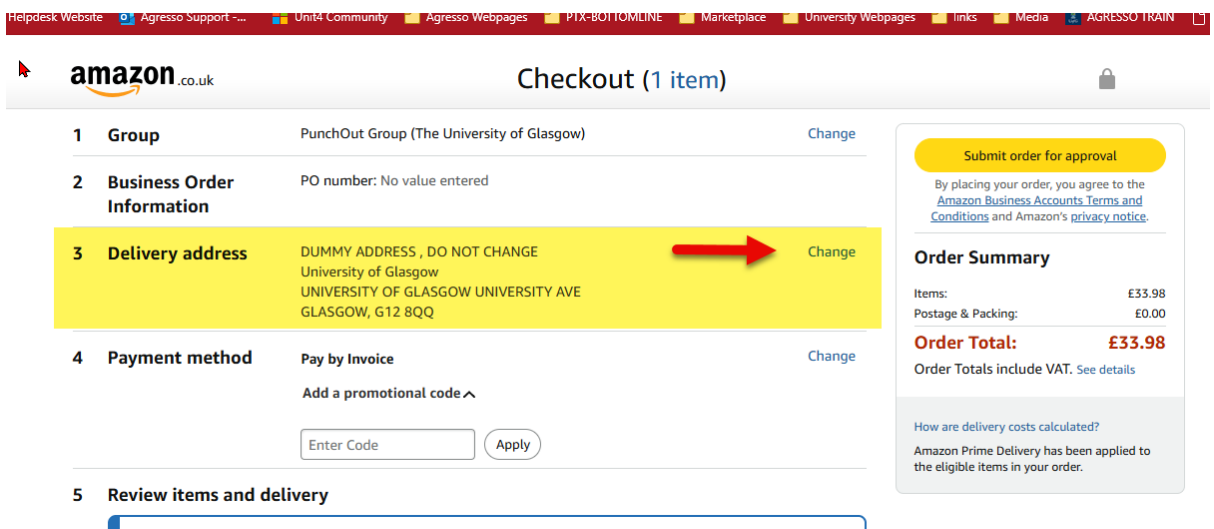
Helpdesk Website Agresso Support -... Unit4 Community Agresso Webpages PTX-BOTTOMLINE Marketplace University Webpages links Media AGRESSO TRAIN

amazon.co.uk

Checkout (1 item)

1 Group
PunchOut Group (The University of Glasgow)
Change

2 Business Order Information
PO number: No value entered

3 Delivery address
DUMMY ADDRESS , DO NOT CHANGE
University of Glasgow
UNIVERSITY OF GLASGOW UNIVERSITY AVE
GLASGOW, G12 8QQ
Change

4 Payment method
Pay by Invoice
Change
Add a promotional code
Enter Code
Apply

5 Review items and delivery

Submit order for approval

By placing your order, you agree to the Amazon Business Accounts Terms and Conditions and Amazon's privacy notice.

Order Summary

| | |
|---|---|
| Items: | £33.98 |
| Postage & Packing: | £0.00 |

Order Total: £33.98

Order Totals include VAT. See details

How are delivery costs calculated?

Amazon Prime Delivery has been applied to the eligible items in your order.